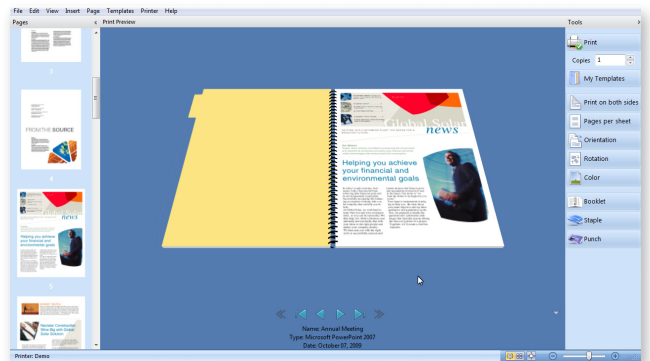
File Edit View Insert Page Templates Printer Help

Pages

Print Preview

Tools

3

FROM THE SOURCE

4

news

Helping you achieve your financial and environmental goals

5

Global Solar news

Helping you achieve your financial and environmental goals

Print

Copies 1

My Templates

Print on both sides

Pages per sheet

Orientation

Rotation

Color

Booklet

Staple

Punch

Name: Annual Meeting
Type: Microsoft PowerPoint 2007
Date: October 07, 2009

Printer: Demo